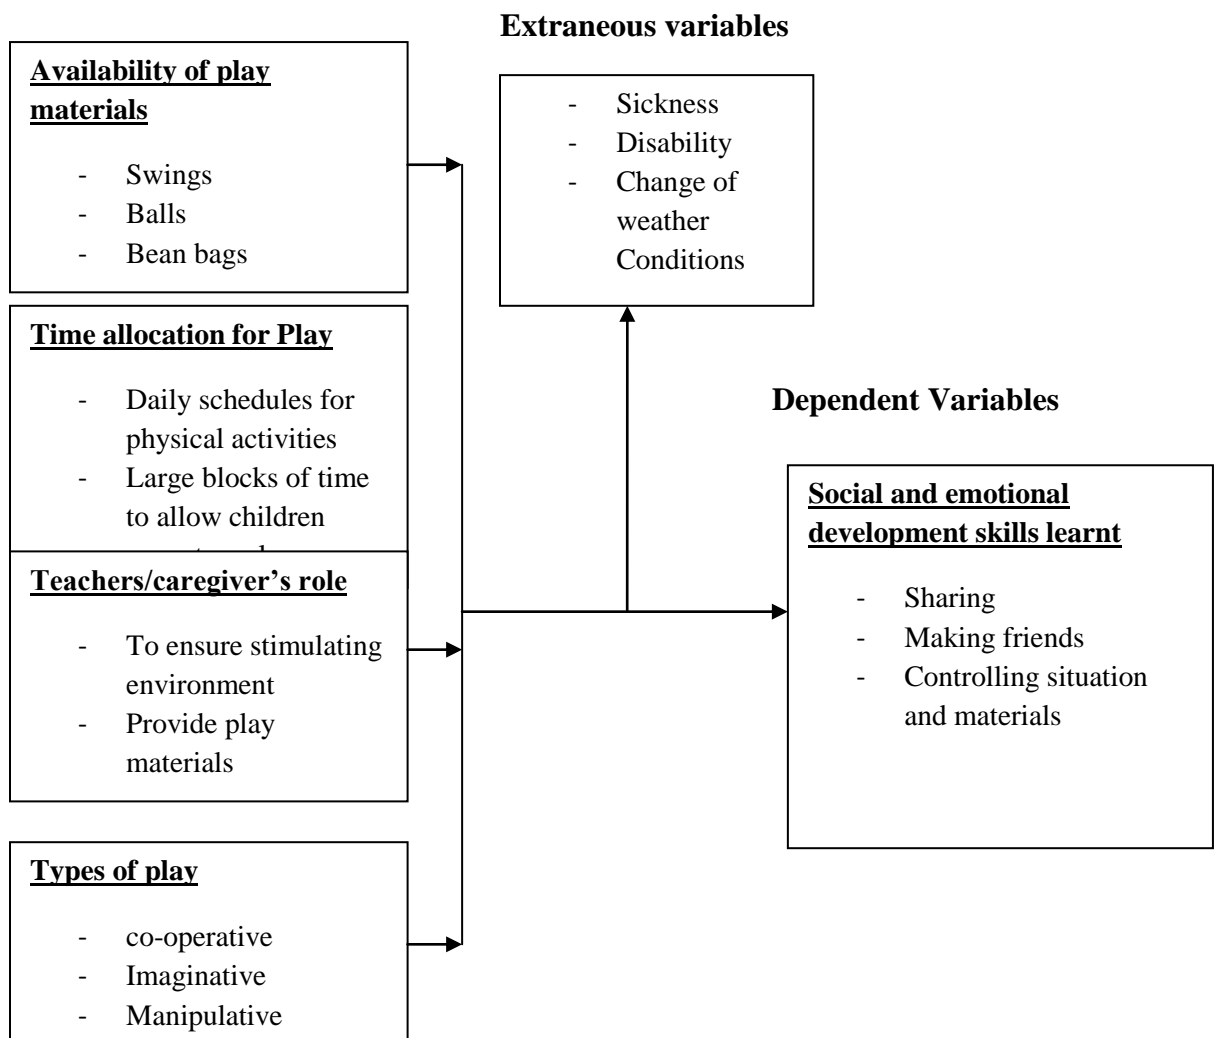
Extraneous variables

Availability of play materials

- Swings
- Balls
- Bean bags

- Sickness
- Disability
- Change of weather Conditions

Time allocation for Play

- Daily schedules for physical activities
- Large blocks of time to allow children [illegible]

Dependent Variables

Social and emotional development skills learnt

- Sharing
- Making friends
- Controlling situation and materials

Teachers/caregiver's role

- To ensure stimulating environment
- Provide play materials

Types of play

- co-operative
- Imaginative
- Manipulative